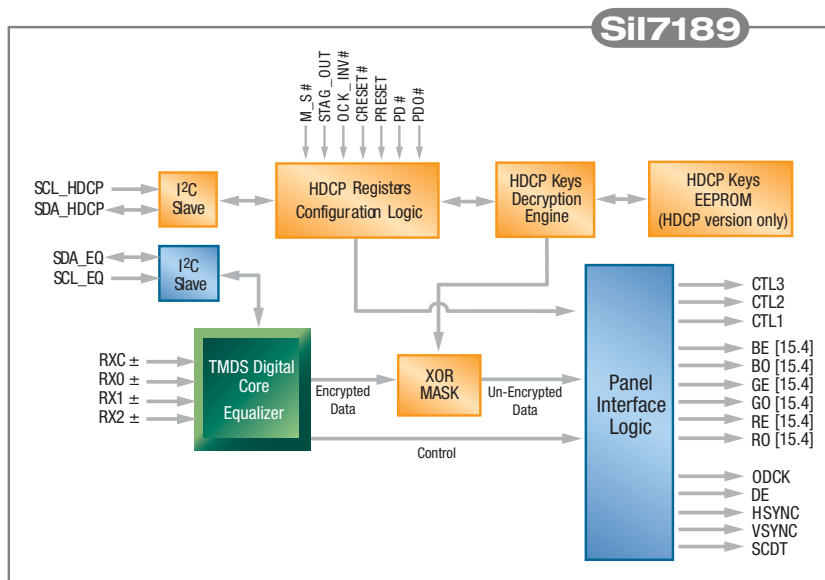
SiI7189

M_S#
STAG_OUT
OCK_INV#
CRESET#
PRESET
PD#
PDO#

SCL_HDCP
SDA_HDCP

I$^2$C Slave

HDCP Registers Configuration Logic

HDCP Keys Decryption Engine

HDCP Keys EEPROM (HDCP version only)

SDA_EQ
SCL_EQ

I$^2$C Slave

RXC ±
RX0 ±
RX1 ±
RX2 ±

TMDS Digital Core Equalizer

Encrypted Data

XOR MASK

Un-Encrypted Data

Control

Panel Interface Logic

CTL3
CTL2
CTL1
BE [15.4]
BO [15.4]
GE [15.4]
GO [15.4]
RE [15.4]
RO [15.4]
ODCK
DE
HSYNC
VSYNC
SCDT